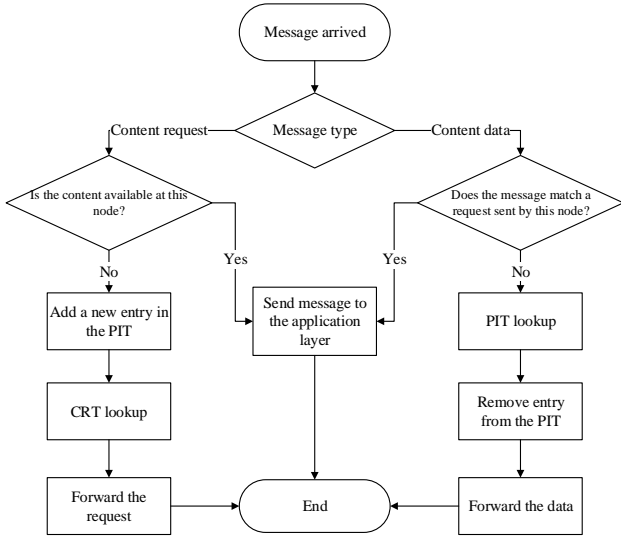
Message arrived

Message type

Content request

Content data

Is the content available at this node?

Does the message match a request sent by this node?

No

Yes

Yes

No

Add a new entry in the PIT

Send message to the application layer

PIT lookup

CRT lookup

Remove entry from the PIT

Forward the request

End

Forward the data